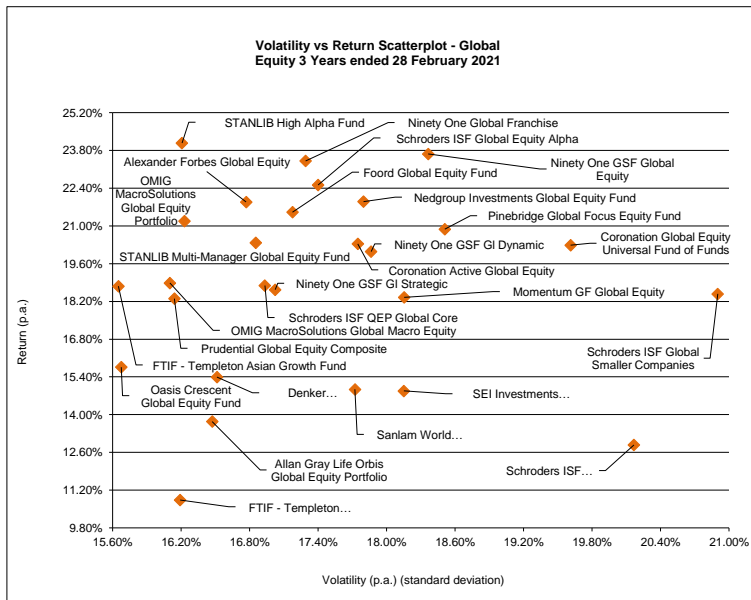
Volatility vs Return Scatterplot - Global Equity 3 Years ended 28 February 2021

25.20%
23.80%
22.40%
21.00%
19.60%
18.20%
16.80%
15.40%
14.00%
12.60%
11.20%
9.80%

Return (p.a.)

STANLIB High Alpha Fund
Ninety One Global Franchise
Schroders ISF Global Equity Alpha
Alexander Forbes Global Equity
Ninety One GSF Global Equity
OMIG MacroSolutions Global Equity Portfolio
Foord Global Equity Fund
Nedgroup Investments Global Equity Fund
Pinebridge Global Focus Equity Fund
Coronation Global Equity Universal Fund of Funds
STANLIB Multi-Manager Global Equity Fund
Ninety One GSF Gl Dynamic
Coronation Active Global Equity
Ninety One GSF Gl Strategic
Momentum GF Global Equity
Schroders ISF QEP Global Core
OMIG MacroSolutions Global Macro Equity
Prudential Global Equity Composite
Schroders ISF Global Smaller Companies
FTIF - Templeton Asian Growth Fund
Oasis Crescent Global Equity Fund
Denker…
SEI Investments…
Sanlam World…
Allan Gray Life Orbis Global Equity Portfolio
Schroders ISF…
FTIF - Templeton…

15.60%
16.20%
16.80%
17.40%
18.00%
18.60%
19.20%
19.80%
20.40%
21.00%

Volatility (p.a.) (standard deviation)